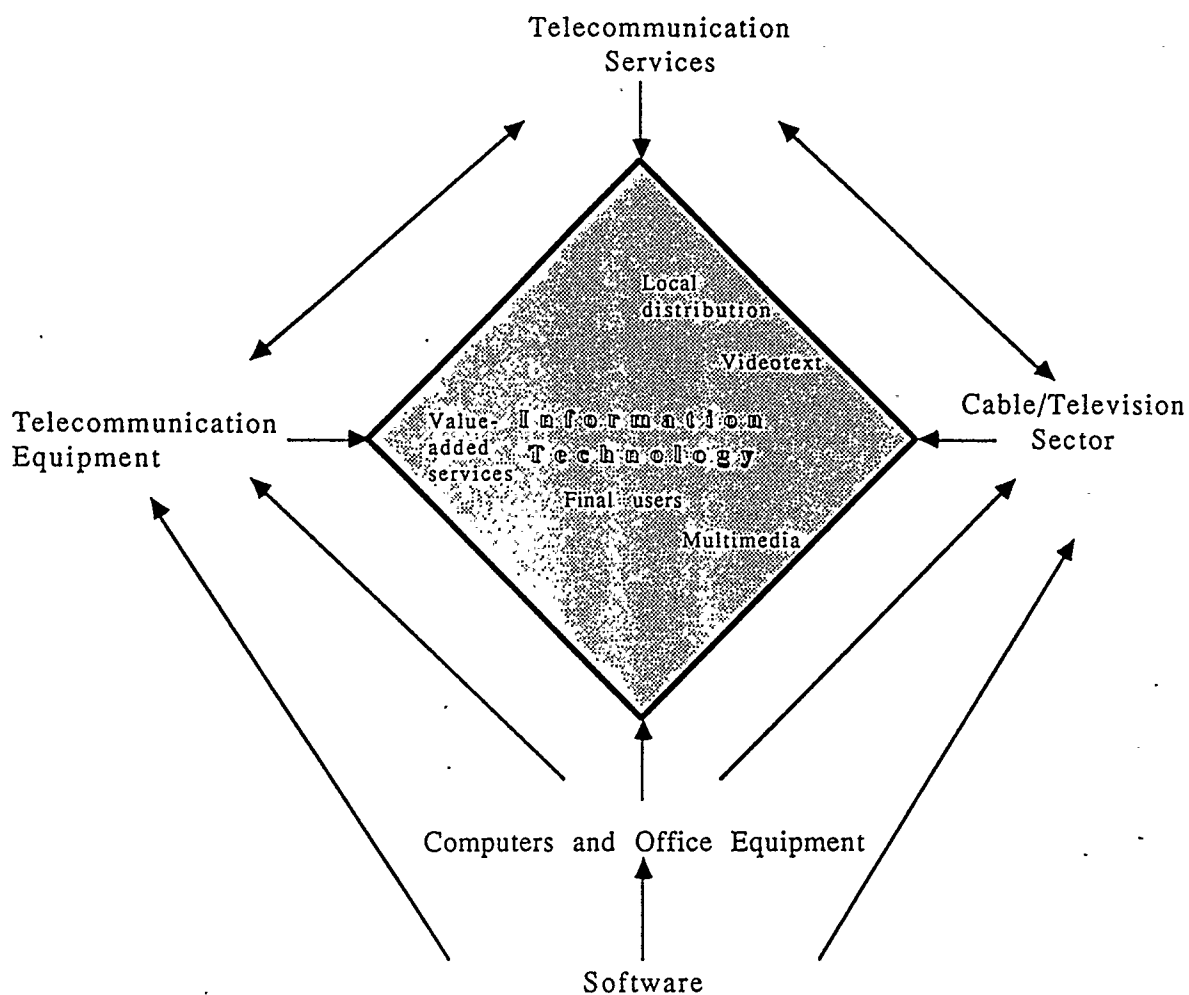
Telecommunication Services

Local distribution

Videotext

Telecommunication Equipment

Value-added services

Information Technology

Final users

Multimedia

Cable/Television Sector

Computers and Office Equipment

Software